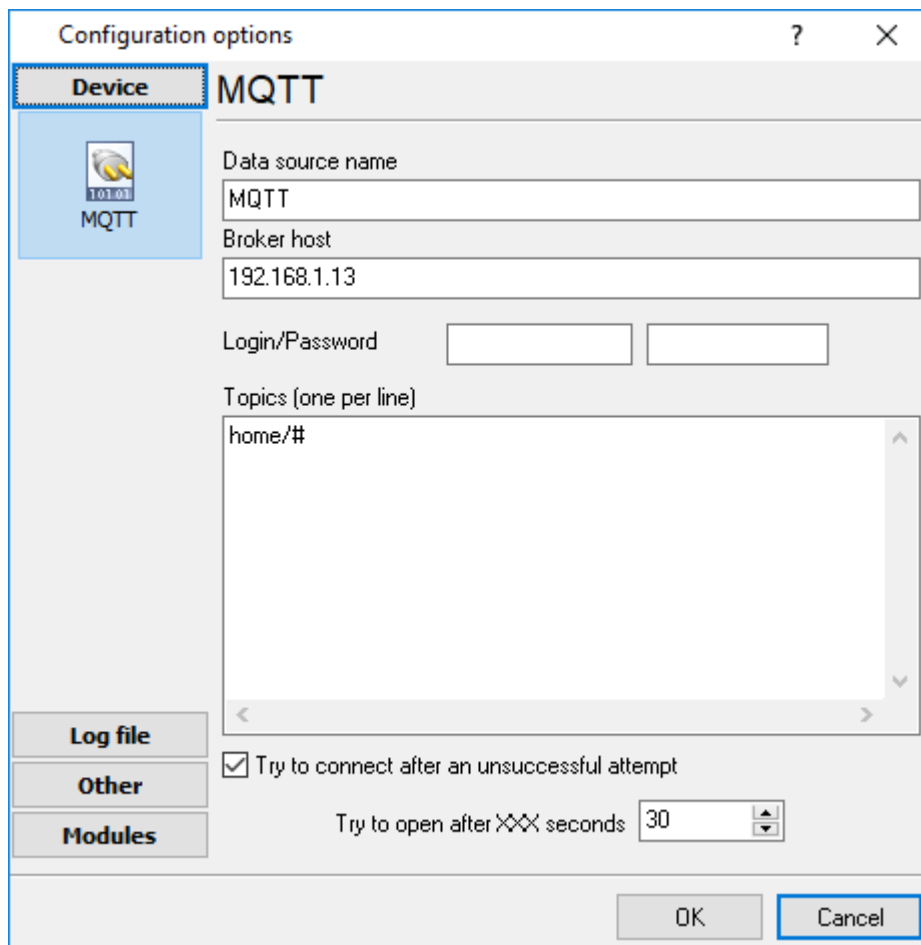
Configuration options

?

Device

MQTT

101.01

MQTT

Data source name

MQTT

Broker host

192.168.1.13

Login/Password

Topics (one per line)

home/#

Log file

Other

Modules

Try to connect after an unsuccessful attempt

Try to open after XXX seconds 30

OK

Cancel